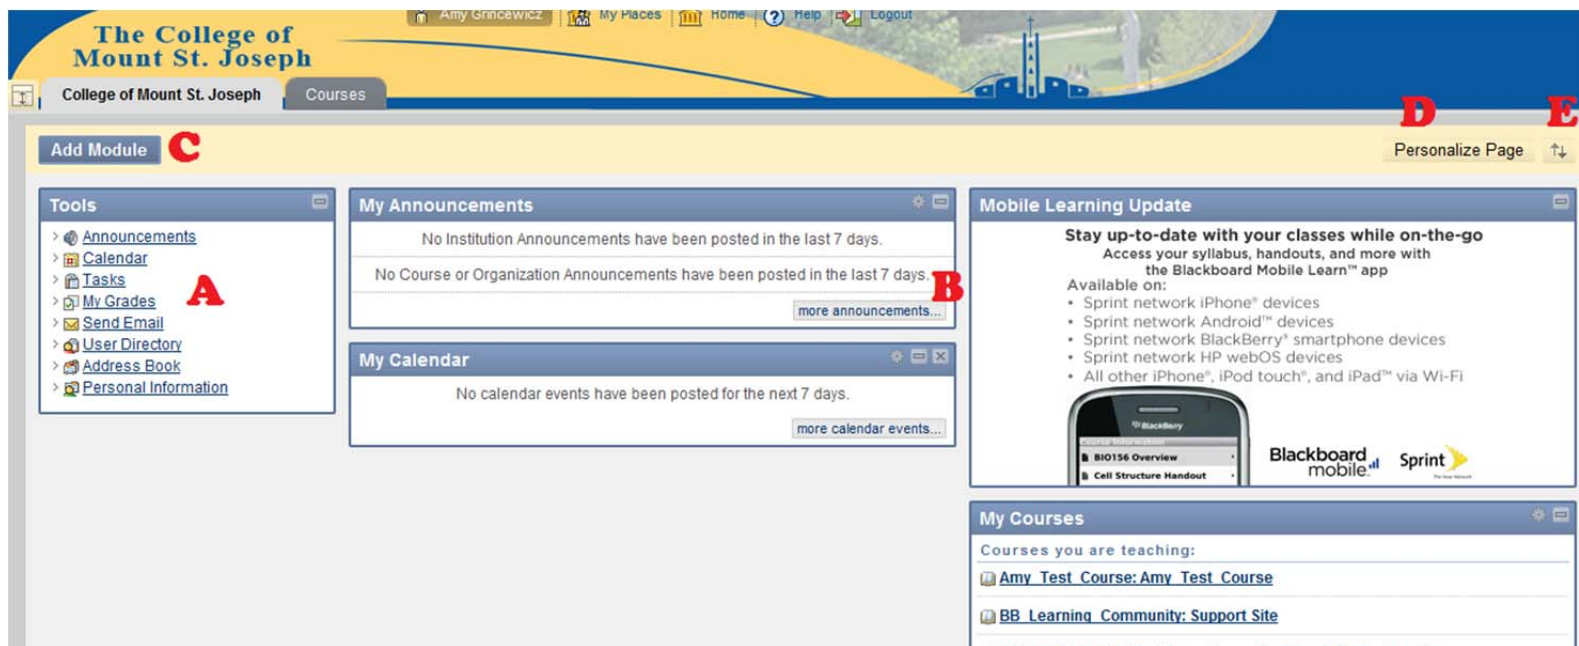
The College of Mount St. Joseph

Amy Grincewicz | My Places | Home | Help | Logout

College of Mount St. Joseph | Courses

Add Module C

D E

Personalize Page

Tools
Announcements
Calendar
Tasks
My Grades
Send Email
User Directory
Address Book
Personal Information

A

My Announcements
No Institution Announcements have been posted in the last 7 days.
No Course or Organization Announcements have been posted in the last 7 days.
more announcements...

B

My Calendar
No calendar events have been posted for the next 7 days.
more calendar events...

Mobile Learning Update
Stay up-to-date with your classes while on-the-go
Access your syllabus, handouts, and more with the Blackboard Mobile Learn™ app
Available on:
• Sprint network iPhone® devices
• Sprint network Android™ devices
• Sprint network BlackBerry® smartphone devices
• Sprint network HP webOS devices
• All other iPhone®, iPod touch®, and iPad™ via Wi-Fi

BlackBerry
Course Information
BIO156 Overview
Cell Structure Handout

Blackboard mobile
Sprint

My Courses
Courses you are teaching:
Amy_Test_Course: Amy_Test_Course
BB_Learning_Community: Support Site